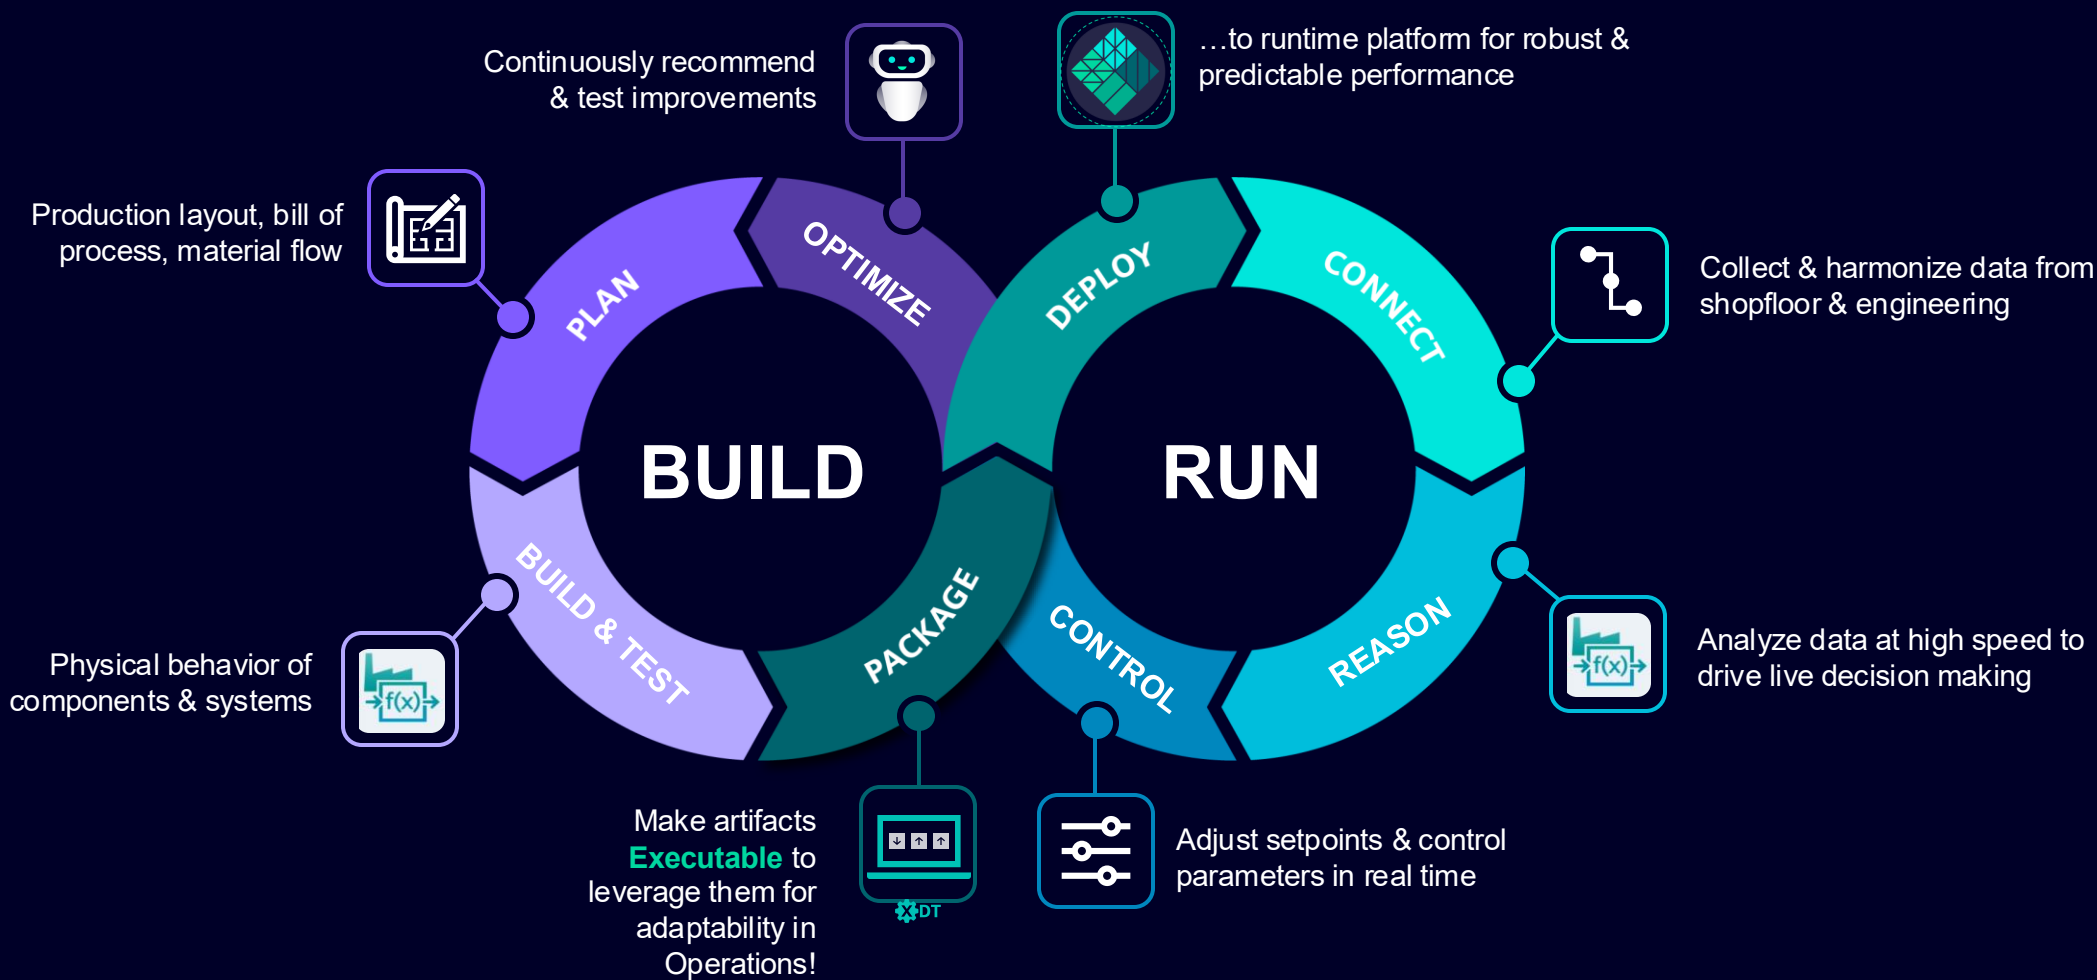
Continuously recommend & test improvements

…to runtime platform for robust & predictable performance

Production layout, bill of process, material flow

Collect & harmonize data from shopfloor & engineering

PLAN

OPTIMIZE

DEPLOY

CONNECT

BUILD

RUN

BUILD & TEST

PACKAGE

CONTROL

REASON

Physical behavior of components & systems

f(x)

Analyze data at high speed to drive live decision making

f(x)

Make artifacts Executable to leverage them for adaptability in Operations!

DT

Adjust setpoints & control parameters in real time